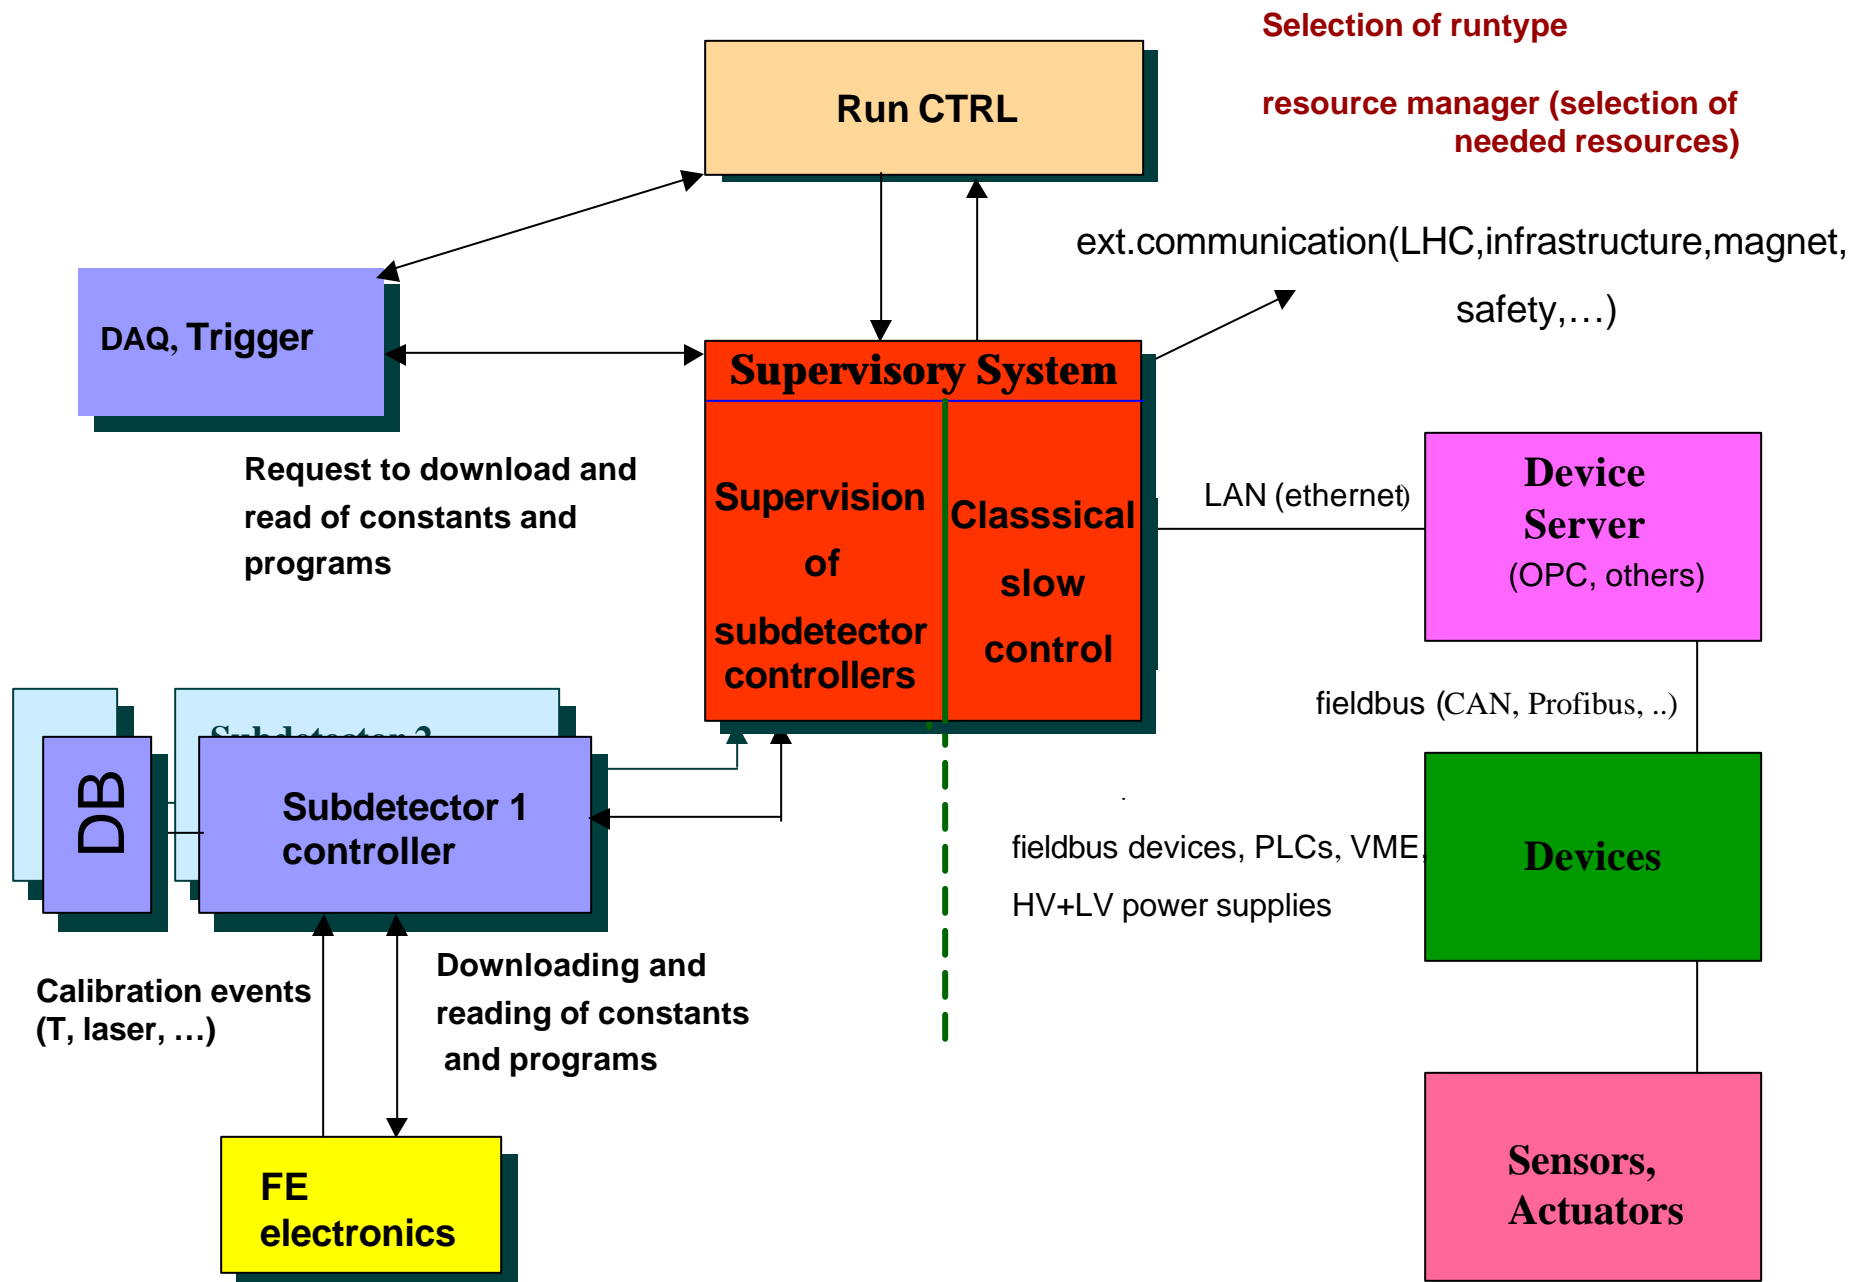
Selection of runtype

resource manager (selection of needed resources)

Run CTRL

ext.communication(LHC,infrastructure,magnet, safety,…)

DAQ, Trigger

Supervisory System

Supervision of subdetector controllers

Classsical slow control

LAN (ethernet)

Device Server (OPC, others)

Request to download and read of constants and programs

fieldbus (CAN, Profibus, ..)

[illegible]

DB

Subdetector 1 controller

Devices

fieldbus devices, PLCs, VME, HV+LV power supplies

Calibration events (T, laser, …)

Downloading and reading of constants and programs

FE electronics

Sensors, Actuators